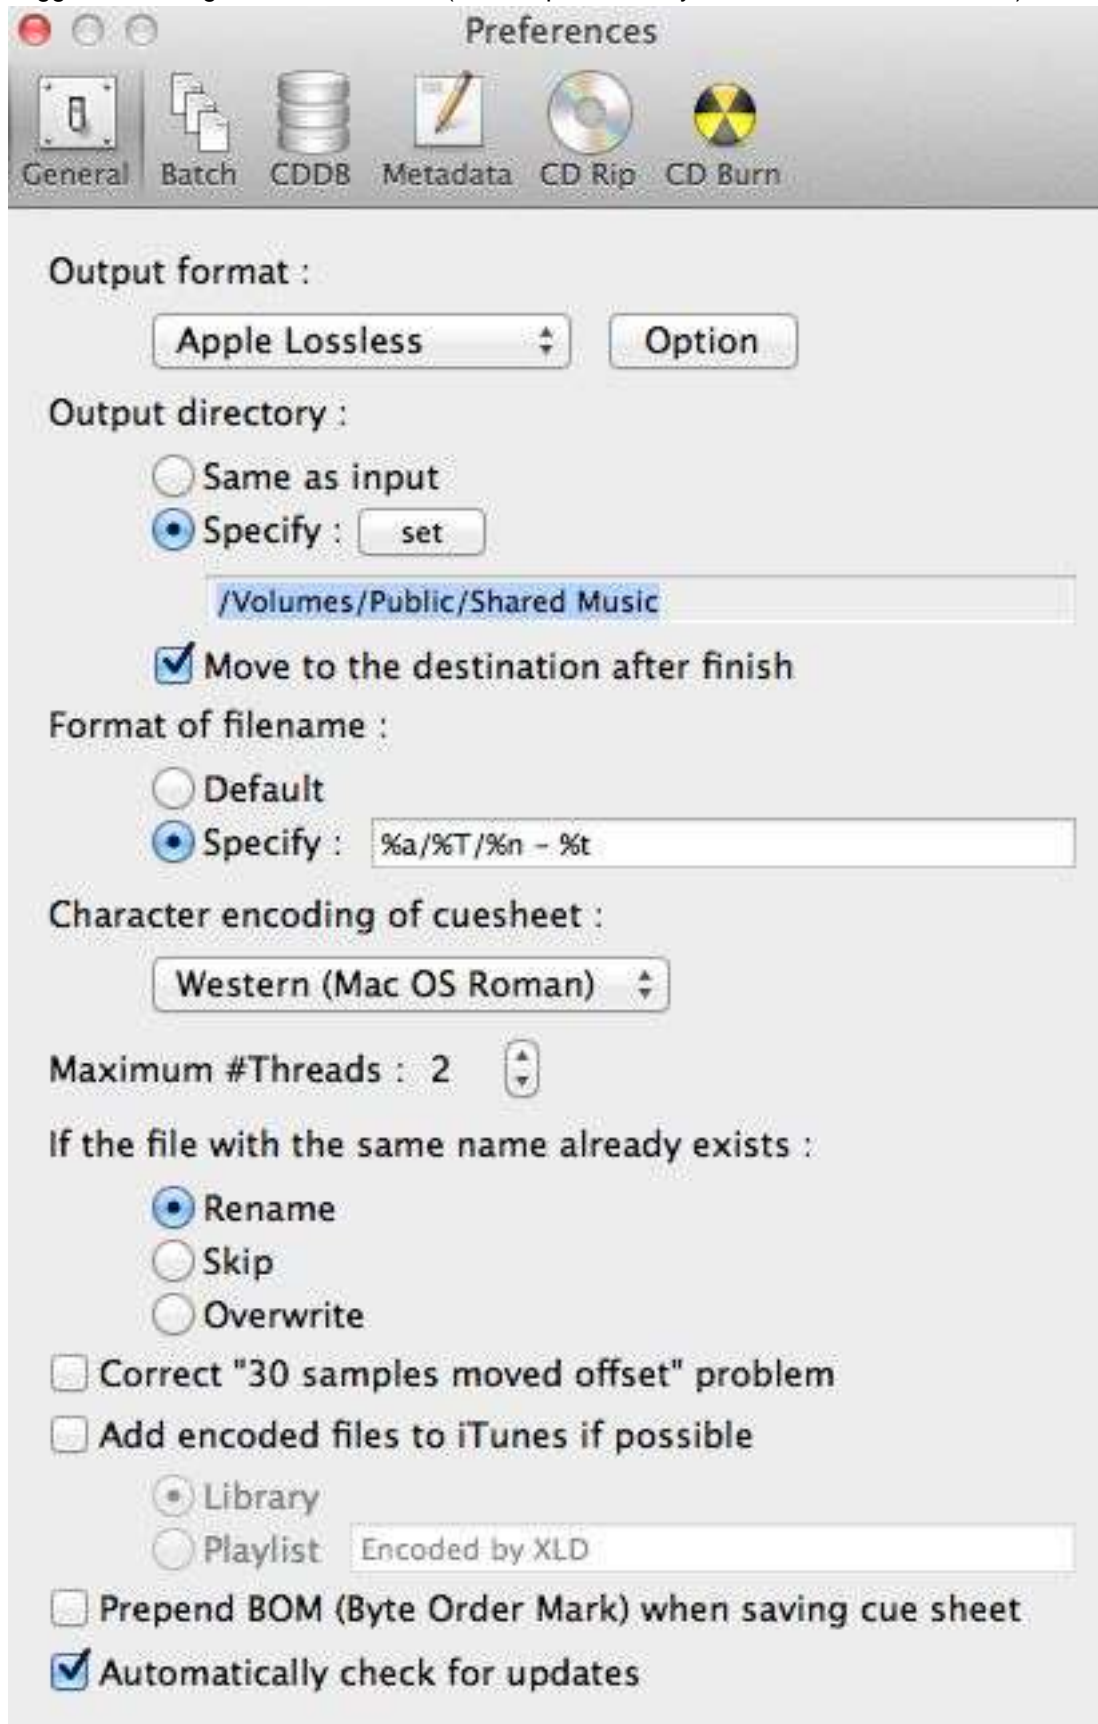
Preferences

General Batch CDDB Metadata CD Rip CD Burn

Output format :

Apple Lossless

Option

Output directory :

Same as input

Specify : set

/Volumes/Public/Shared Music

Move to the destination after finish

Format of filename :

Default

Specify : %a/%T/%n - %t

Character encoding of cuesheet :

Western (Mac OS Roman)

Maximum #Threads : 2

If the file with the same name already exists :

Rename

Skip

Overwrite

Correct "30 samples moved offset" problem

Add encoded files to iTunes if possible

Library

Playlist Encoded by XLD

Prepend BOM (Byte Order Mark) when saving cue sheet

Automatically check for updates